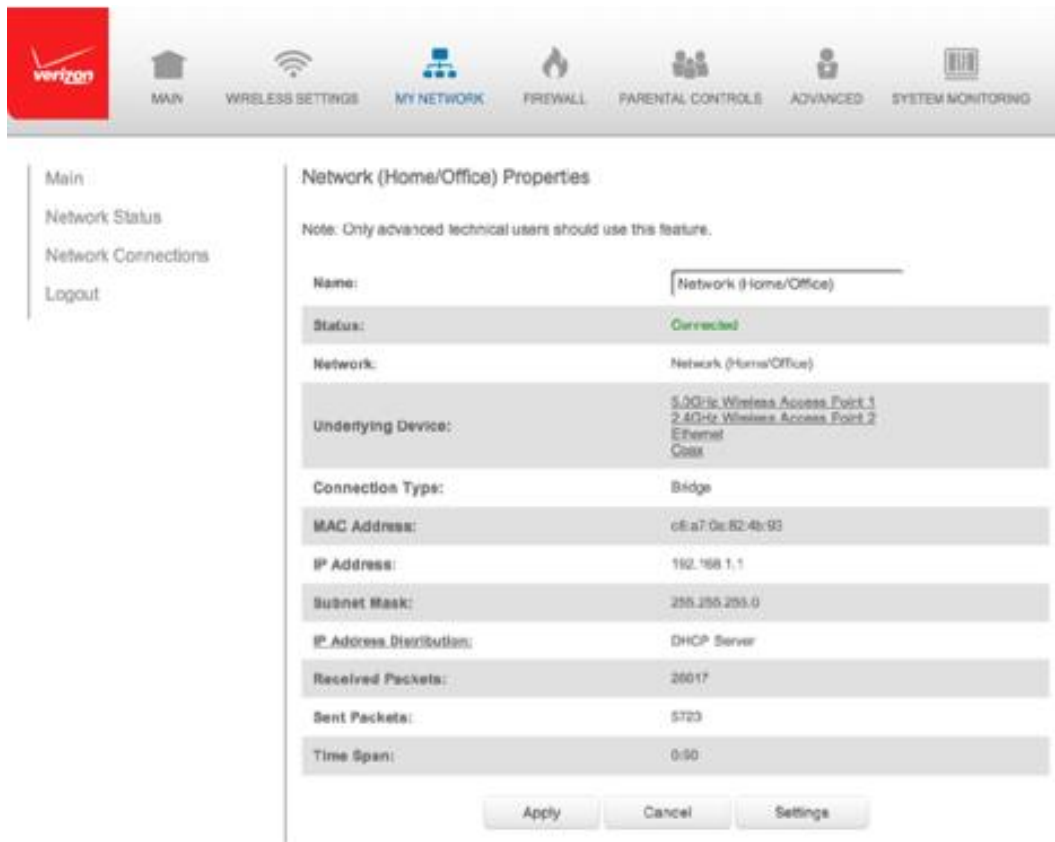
verizon

MAIN WIRELESS SETTINGS MY NETWORK FIREWALL PARENTAL CONTROLS ADVANCED SYSTEM MONITORING

Main
Network Status
Network Connections
Logout

Network (Home/Office) Properties

Note: Only advanced technical users should use this feature.

| | |
|---|---|
| Name: | Network (Home/Office) |
| Status: | Connected |
| Network: | Network (Home/Office) |
| Underlying Device: | 5.0GHz Wireless Access Point 1<br>2.4GHz Wireless Access Point 2<br>Ethernet<br>Coax |
| Connection Type: | Bridge |
| MAC Address: | c8:a7:0a:82:4b:93 |
| IP Address: | 192.168.1.1 |
| Subnet Mask: | 255.255.255.0 |
| IP Address Distribution: | DHCP Server |
| Received Packets: | 26017 |
| Sent Packets: | 5723 |
| Time Span: | 0:50 |

Apply Cancel Settings